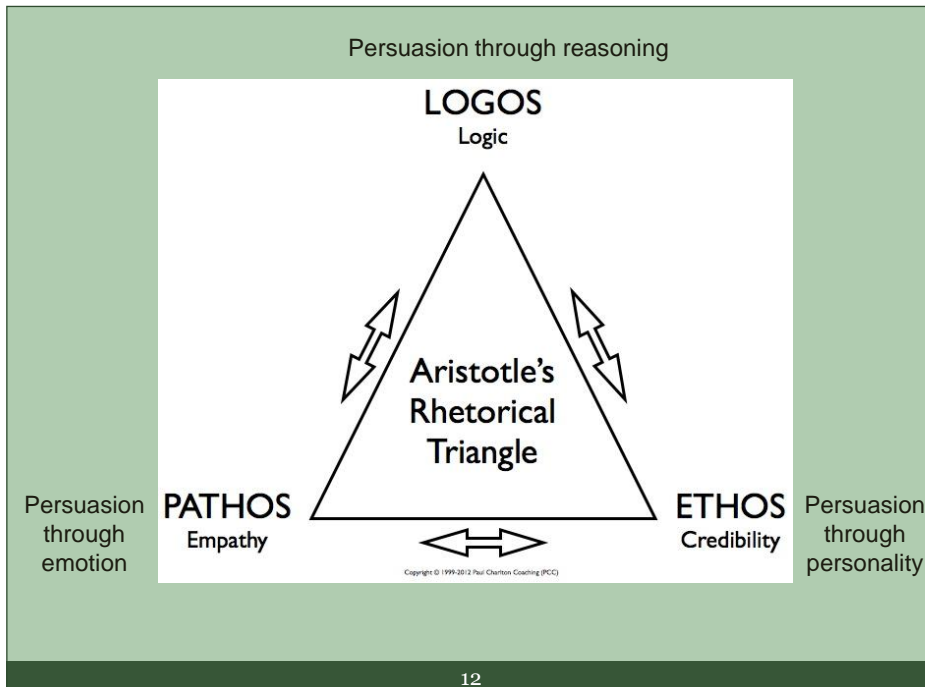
Persuasion through reasoning

LOGOS
Logic

Aristotle's Rhetorical Triangle

Persuasion through emotion

PATHOS
Empathy

ETHOS
Credibility

Persuasion through personality

Copyright © 1999-2012 Paul Charlton Coaching (PCC)

12